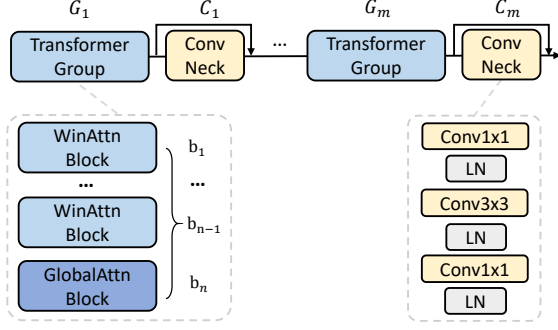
$G_1$ $C_1$ $G_m$ $C_m$

Transformer Group

Conv Neck

...

Transformer Group

Conv Neck

WinAttn Block

...

WinAttn Block

GlobalAttn Block

$b_1$

...

$b_{n-1}$

$b_n$

Conv1x1

LN

Conv3x3

LN

Conv1x1

LN